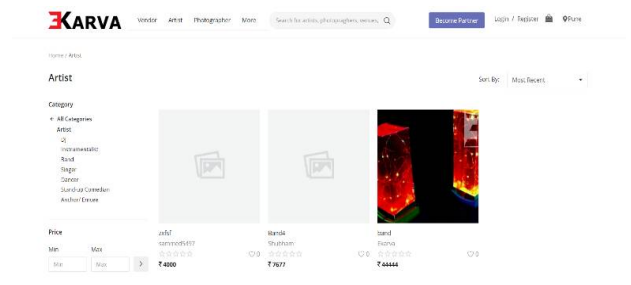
KARVA Vendor Artist Photographer More Search for artists, photographers, venues... Become Partner Login / Register Pune

Home / Artist

Artist

Sort By: Most Recent

Category

All Categories

Artist

DJ

Instrumentalist

Band

Singer

Dancer

Stand-up Comedian

Anchor/ Emcee

Price

Min Max

Min Max

asfsf
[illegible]
0
₹ 4000

Band4
Shubham
0
₹ 7677

band
Ekarva
0
₹ 44444